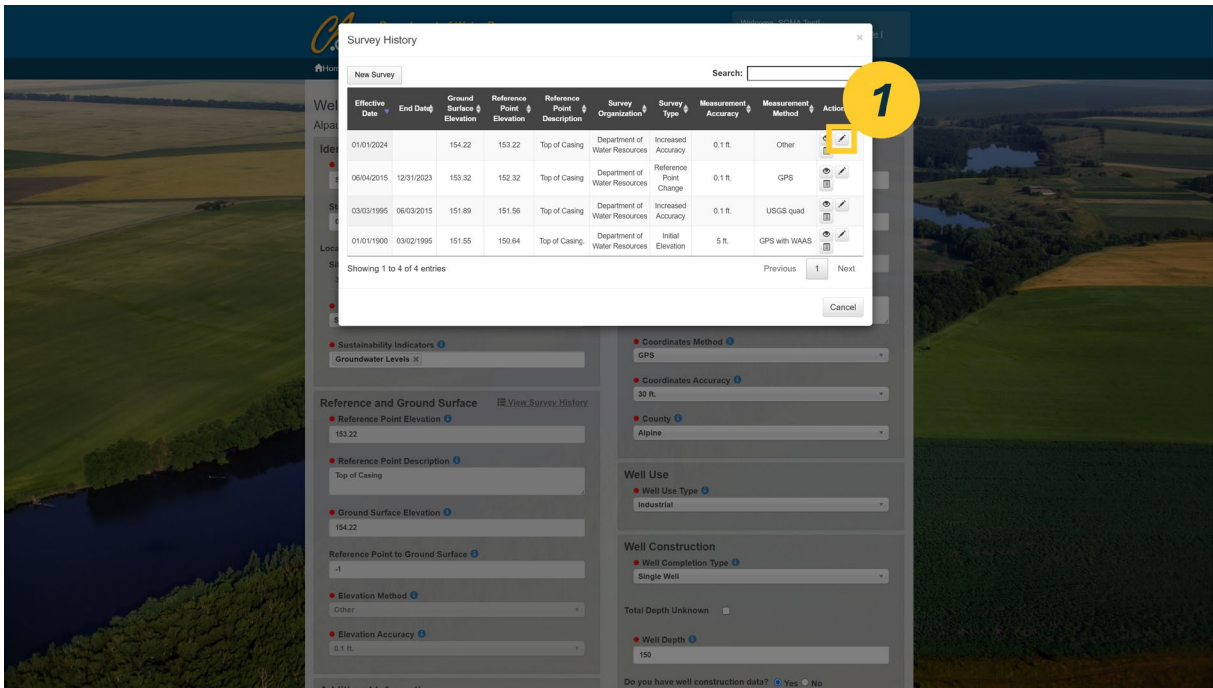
Survey History

New Survey

Search:

| Effective Date | End Date | Ground Surface Elevation | Reference Point Elevation | Reference Point Description | Survey Organization | Survey Type | Measurement Accuracy | Measurement Method | Actions |
|---|---|---|---|---|---|---|---|---|---|
| 01/01/2024 | | 154.22 | 153.22 | Top of Casing | Department of Water Resources | Increased Accuracy | 0.1 ft. | Other | |
| 06/04/2015 | 12/31/2023 | 153.32 | 152.32 | Top of Casing | Department of Water Resources | Reference Point Change | 0.1 ft. | GPS | |
| 03/03/1995 | 06/03/2015 | 151.89 | 151.56 | Top of Casing | Department of Water Resources | Increased Accuracy | 0.1 ft. | USGS quad | |
| 01/01/1900 | 03/02/1995 | 151.55 | 150.64 | Top of Casing. | Department of Water Resources | Initial Elevation | 5 ft. | GPS with WAAS | |

Showing 1 to 4 of 4 entries

Previous 1 Next

Cancel

1

Sustainability Indicators
Groundwater Levels ×

Reference and Ground Surface
View Survey History
Reference Point Elevation
153.22
Reference Point Description
Top of Casing
Ground Surface Elevation
154.22
Reference Point to Ground Surface
-1
Elevation Method
Other
Elevation Accuracy
0.1 ft.

Coordinates Method
GPS
Coordinates Accuracy
30 ft.
County
Alpine

Well Use
Well Use Type
Industrial

Well Construction
Well Completion Type
Single Well
Total Depth Unknown
Well Depth
150
Do you have well construction data? Yes No